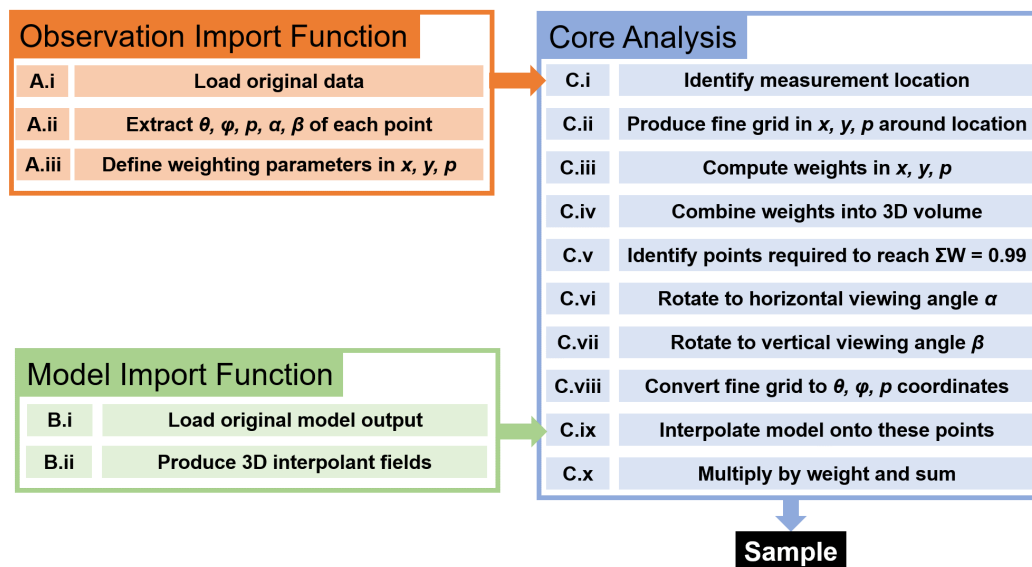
Observation Import Function

| A.i | Load original data |
|---|---|
| A.ii | Extract $\theta$, $\varphi$, $p$, $\alpha$, $\beta$ of each point |
| A.iii | Define weighting parameters in $x$, $y$, $p$ |

Core Analysis

| C.i | Identify measurement location |
|---|---|
| C.ii | Produce fine grid in $x$, $y$, $p$ around location |
| C.iii | Compute weights in $x$, $y$, $p$ |
| C.iv | Combine weights into 3D volume |
| C.v | Identify points required to reach $\Sigma W = 0.99$ |
| C.vi | Rotate to horizontal viewing angle $\alpha$ |
| C.vii | Rotate to vertical viewing angle $\beta$ |
| C.viii | Convert fine grid to $\theta$, $\varphi$, $p$ coordinates |
| C.ix | Interpolate model onto these points |
| C.x | Multiply by weight and sum |

Model Import Function

| B.i | Load original model output |
|---|---|
| B.ii | Produce 3D interpolant fields |

Sample